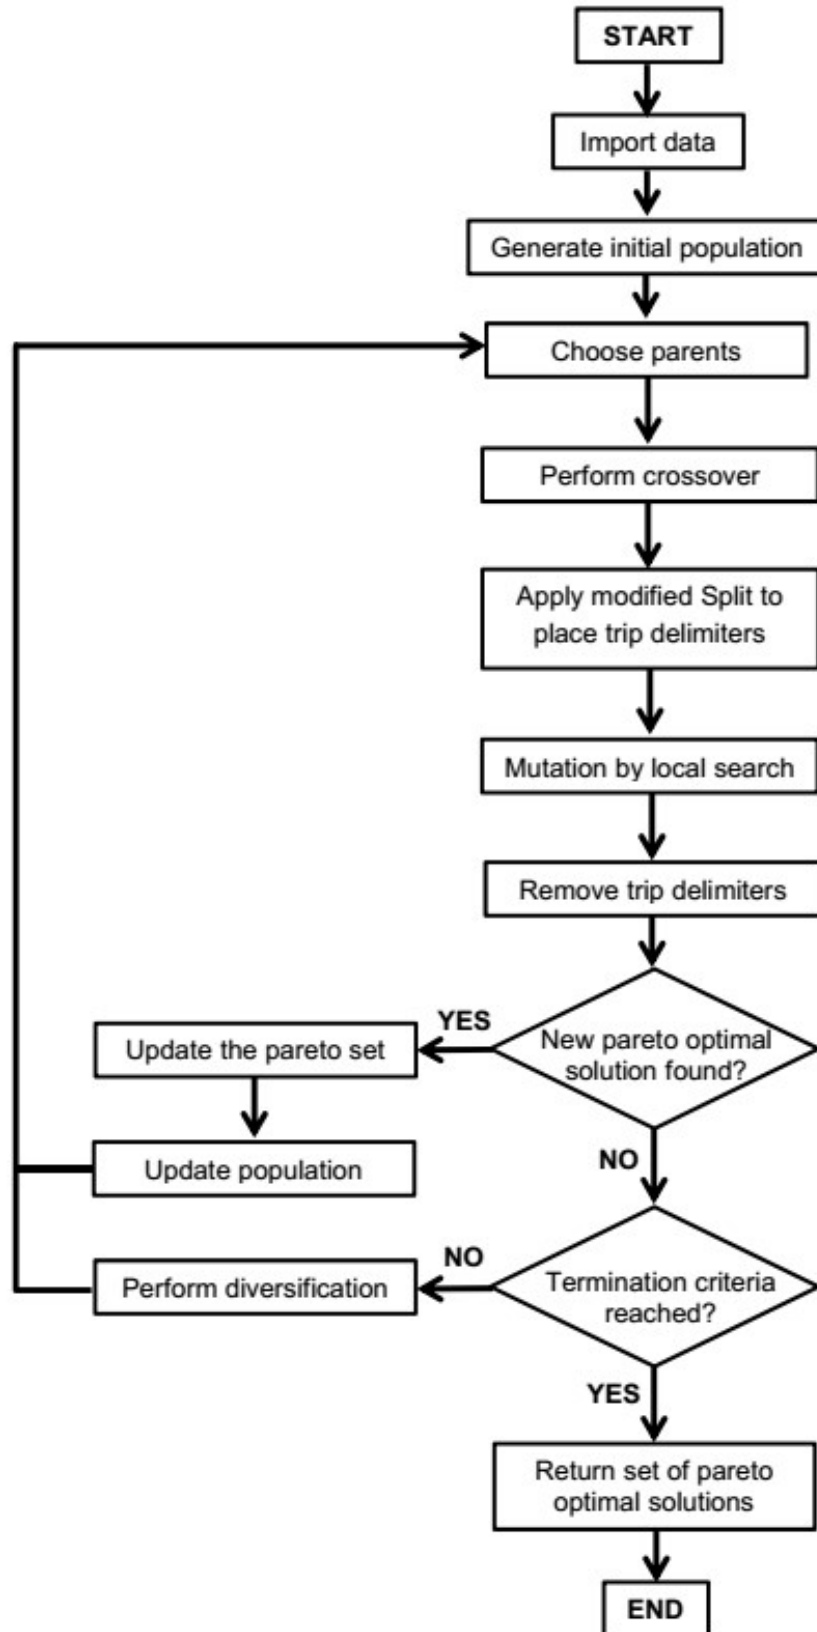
START

Import data

Generate initial population

Choose parents

Perform crossover

Apply modified Split to place trip delimiters

Mutation by local search

Remove trip delimiters

New pareto optimal solution found?

YES

Update the pareto set

Update population

NO

Termination criteria reached?

NO

Perform diversification

YES

Return set of pareto optimal solutions

END